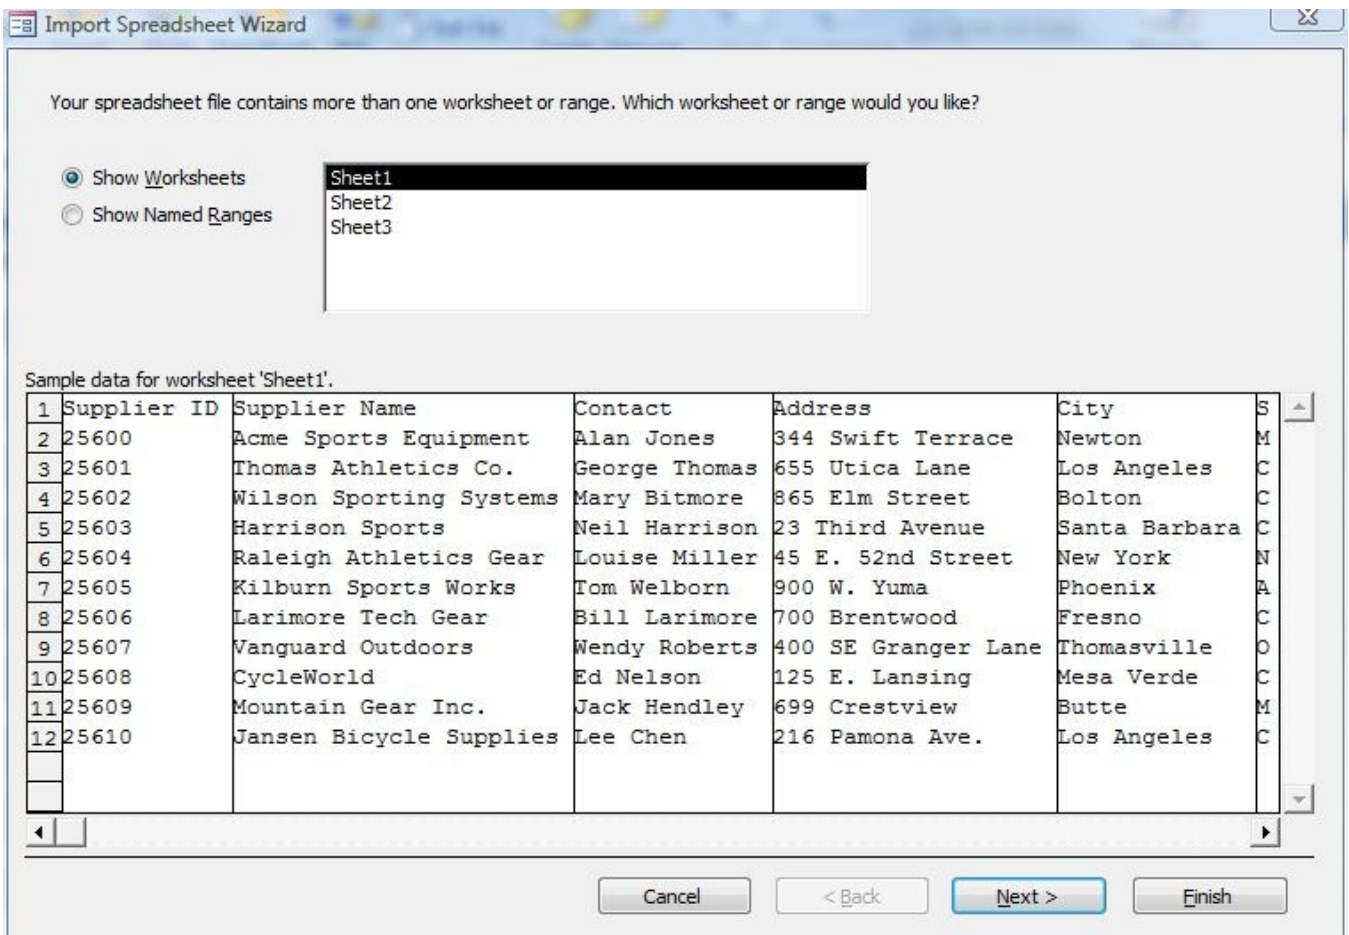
Import Spreadsheet Wizard

Your spreadsheet file contains more than one worksheet or range. Which worksheet or range would you like?

Show Worksheets
Show Named Ranges

Sheet1
Sheet2
Sheet3

Sample data for worksheet 'Sheet1'.

| 1 | Supplier ID | Supplier Name | Contact | Address | City | S |
|---|---|---|---|---|---|---|
| 2 | 25600 | Acme Sports Equipment | Alan Jones | 344 Swift Terrace | Newton | M |
| 3 | 25601 | Thomas Athletics Co. | George Thomas | 655 Utica Lane | Los Angeles | C |
| 4 | 25602 | Wilson Sporting Systems | Mary Bitmore | 865 Elm Street | Bolton | C |
| 5 | 25603 | Harrison Sports | Neil Harrison | 23 Third Avenue | Santa Barbara | C |
| 6 | 25604 | Raleigh Athletics Gear | Louise Miller | 45 E. 52nd Street | New York | N |
| 7 | 25605 | Kilburn Sports Works | Tom Welborn | 900 W. Yuma | Phoenix | A |
| 8 | 25606 | Larimore Tech Gear | Bill Larimore | 700 Brentwood | Fresno | C |
| 9 | 25607 | Vanguard Outdoors | Wendy Roberts | 400 SE Granger Lane | Thomasville | O |
| 10 | 25608 | CycleWorld | Ed Nelson | 125 E. Lansing | Mesa Verde | C |
| 11 | 25609 | Mountain Gear Inc. | Jack Hendley | 699 Crestview | Butte | M |
| 12 | 25610 | Jansen Bicycle Supplies | Lee Chen | 216 Pamona Ave. | Los Angeles | C |

Cancel
< Back
Next >
Finish